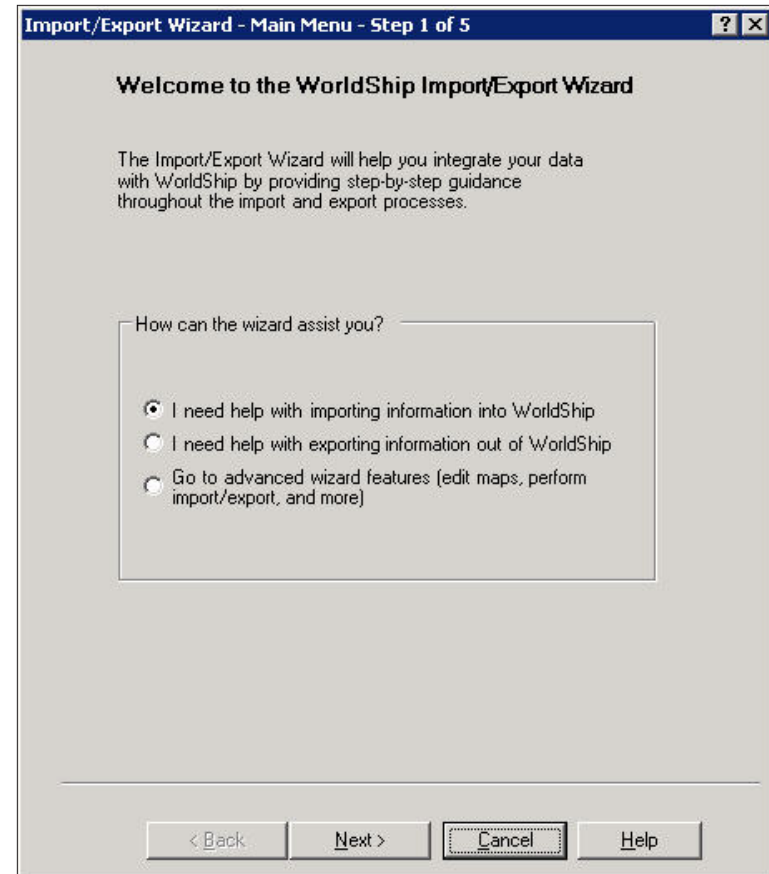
Import/Export Wizard - Main Menu - Step 1 of 5

?
X

Welcome to the WorldShip Import/Export Wizard

The Import/Export Wizard will help you integrate your data with WorldShip by providing step-by-step guidance throughout the import and export processes.

How can the wizard assist you?

I need help with importing information into WorldShip

I need help with exporting information out of WorldShip

Go to advanced wizard features (edit maps, perform import/export, and more)

< Back
Next >
Cancel
Help